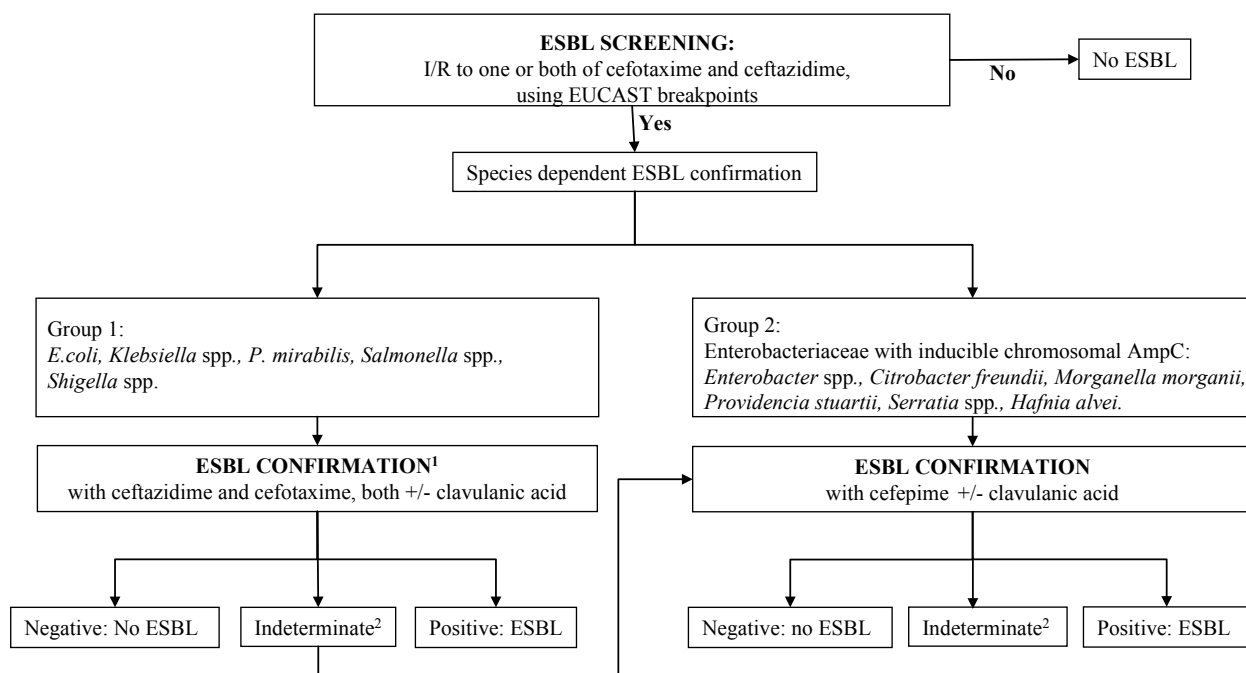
**ESBL SCREENING:**
I/R to one or both of cefotaxime and ceftazidime, using EUCAST breakpoints

No

No ESBL

Yes

Species dependent ESBL confirmation

Group 1:
*E.coli, Klebsiella* spp., *P. mirabilis, Salmonella* spp., *Shigella* spp.

Group 2:
Enterobacteriaceae with inducible chromosomal AmpC:
*Enterobacter* spp., *Citrobacter freundii, Morganella morganii, Providencia stuartii, Serratia* spp., *Hafnia alvei.*

**ESBL CONFIRMATION$^1$**
with ceftazidime and cefotaxime, both +/- clavulanic acid

**ESBL CONFIRMATION**
with cefepime +/- clavulanic acid

Negative: No ESBL

Indeterminate$^2$

Positive: ESBL

Negative: no ESBL

Indeterminate$^2$

Positive: ESBL